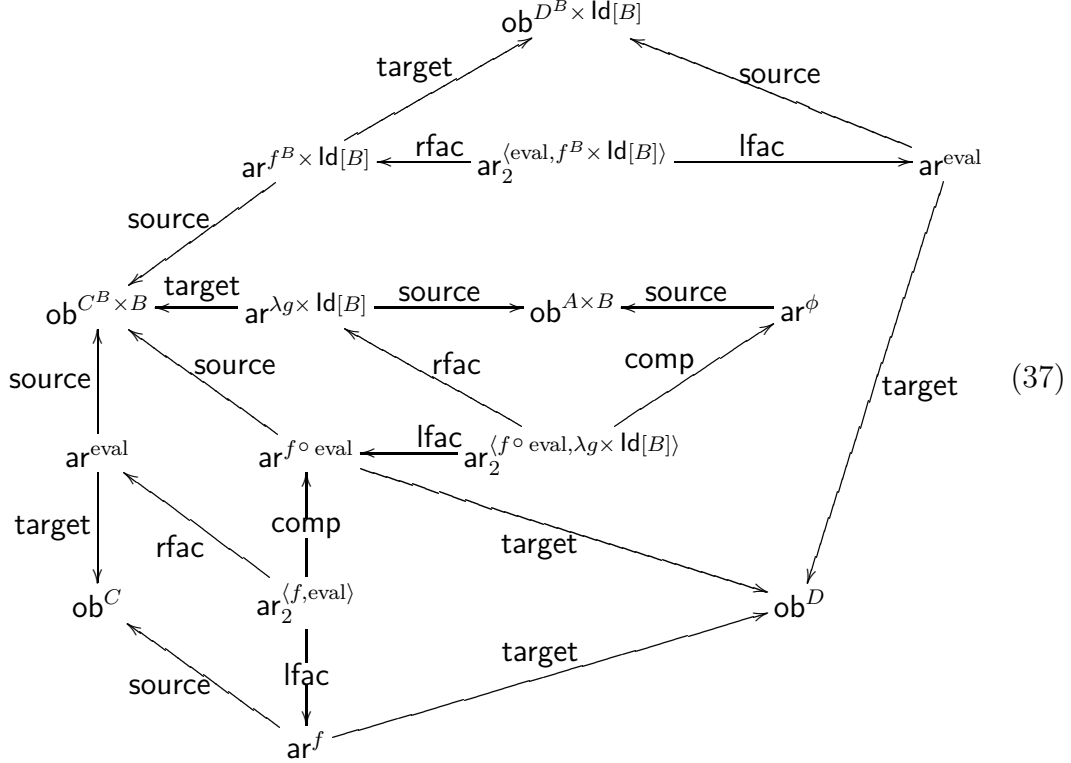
$\mathsf{ob}^{D^B \times \mathsf{Id}[B]}$

target

source

$\mathsf{ar}^{f^B \times \mathsf{Id}[B]}$

rfac

$\mathsf{ar}_2^{\langle \mathrm{eval}, f^B \times \mathsf{Id}[B] \rangle}$

lfac

$\mathsf{ar}^{\mathrm{eval}}$

source

$\mathsf{ob}^{C^B \times B}$

target

$\mathsf{ar}^{\lambda g \times \mathsf{Id}[B]}$

source

$\mathsf{ob}^{A \times B}$

source

$\mathsf{ar}^{\phi}$

source

source

rfac

comp

target

(37)

$\mathsf{ar}^{\mathrm{eval}}$

$\mathsf{ar}^{f \circ \mathrm{eval}}$

lfac

$\mathsf{ar}_2^{\langle f \circ \mathrm{eval}, \lambda g \times \mathsf{Id}[B] \rangle}$

target

comp

rfac

target

$\mathsf{ob}^C$

$\mathsf{ar}_2^{\langle f, \mathrm{eval} \rangle}$

$\mathsf{ob}^D$

target

source

lfac

$\mathsf{ar}^f$